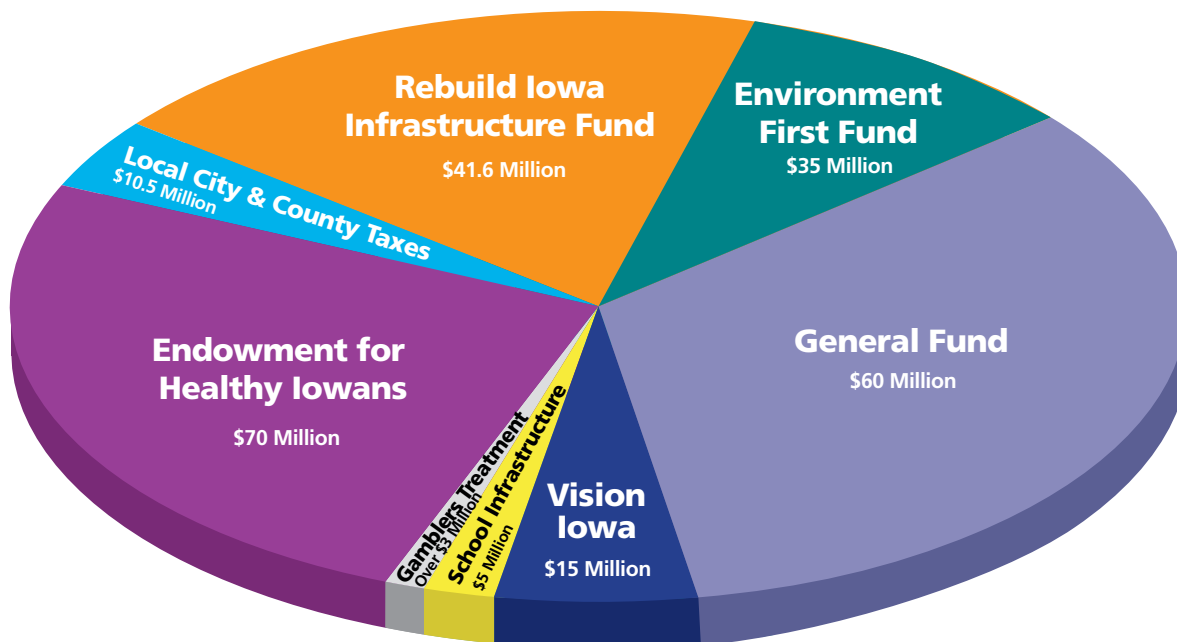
Rebuild Iowa Infrastructure Fund
$41.6 Million

Environment First Fund
$35 Million

Local City & County Taxes
$10.5 Million

General Fund
$60 Million

Endowment for Healthy Iowans
$70 Million

Gamblers Treatment
Over $3 Million

School Infrastructure
$5 Million

Vision Iowa
$15 Million